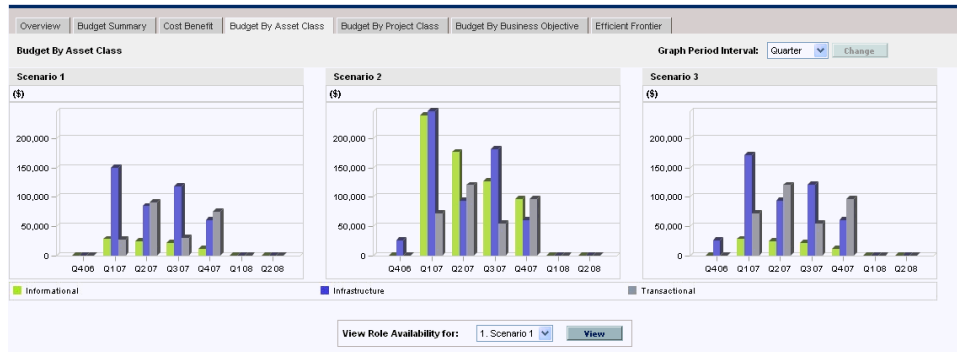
Overview | Budget Summary | Cost Benefit | Budget By Asset Class | Budget By Project Class | Budget By Business Objective | Efficient Frontier

Budget By Asset Class

Graph Period Interval: Quarter Change

Scenario 1
($)
200,000
150,000
100,000
50,000
0
Q4 06 Q1 07 Q2 07 Q3 07 Q4 07 Q1 08 Q2 08

Scenario 2
($)
200,000
150,000
100,000
50,000
0
Q4 06 Q1 07 Q2 07 Q3 07 Q4 07 Q1 08 Q2 08

Scenario 3
($)
200,000
150,000
100,000
50,000
0
Q4 06 Q1 07 Q2 07 Q3 07 Q4 07 Q1 08 Q2 08

Informational
Infrastructure
Transactional

View Role Availability for: 1. Scenario 1 View